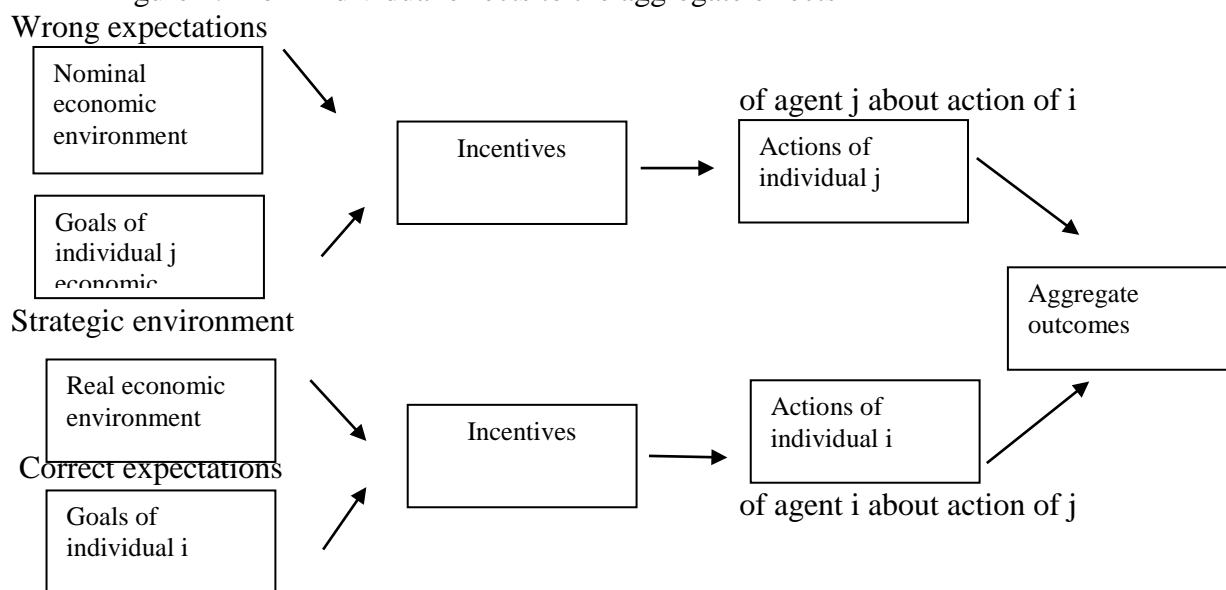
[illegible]
Wrong expectations

Nominal economic environment

Goals of individual j economic

Incentives

of agent j about action of i

Actions of individual j

Aggregate outcomes

Strategic environment

Real economic environment

Correct expectations

Goals of individual i

Incentives

Actions of individual i

of agent i about action of j